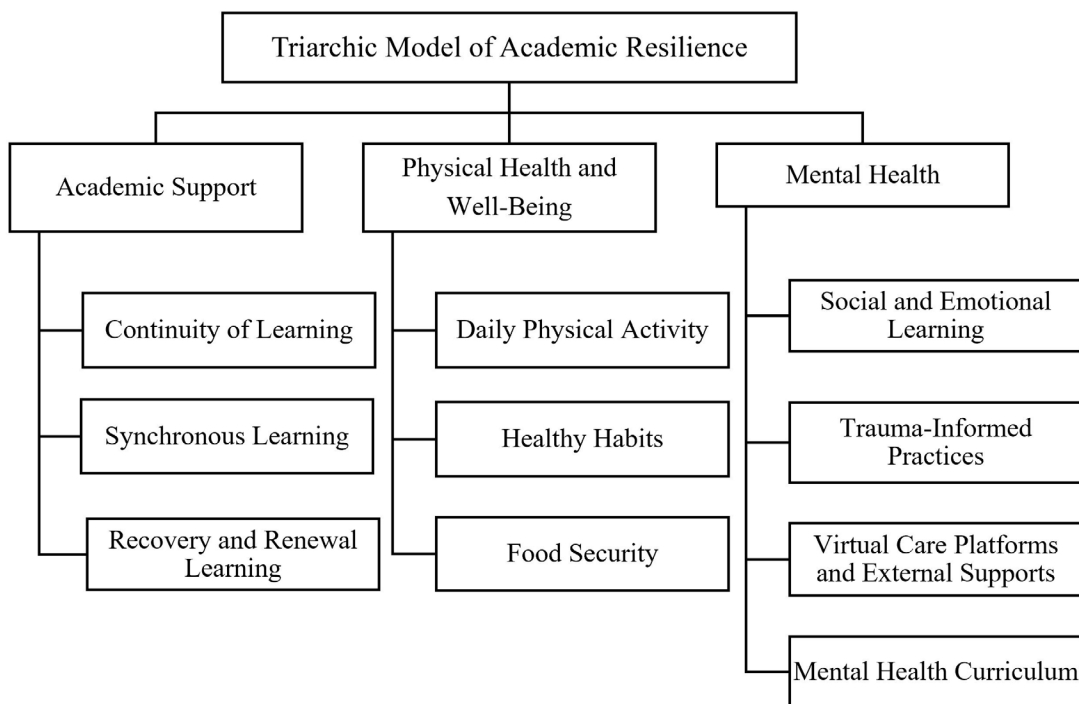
Triarchic Model of Academic Resilience

Academic Support

Continuity of Learning

Synchronous Learning

Recovery and Renewal Learning

Physical Health and Well-Being

Daily Physical Activity

Healthy Habits

Food Security

Mental Health

Social and Emotional Learning

Trauma-Informed Practices

Virtual Care Platforms and External Supports

Mental Health Curriculum